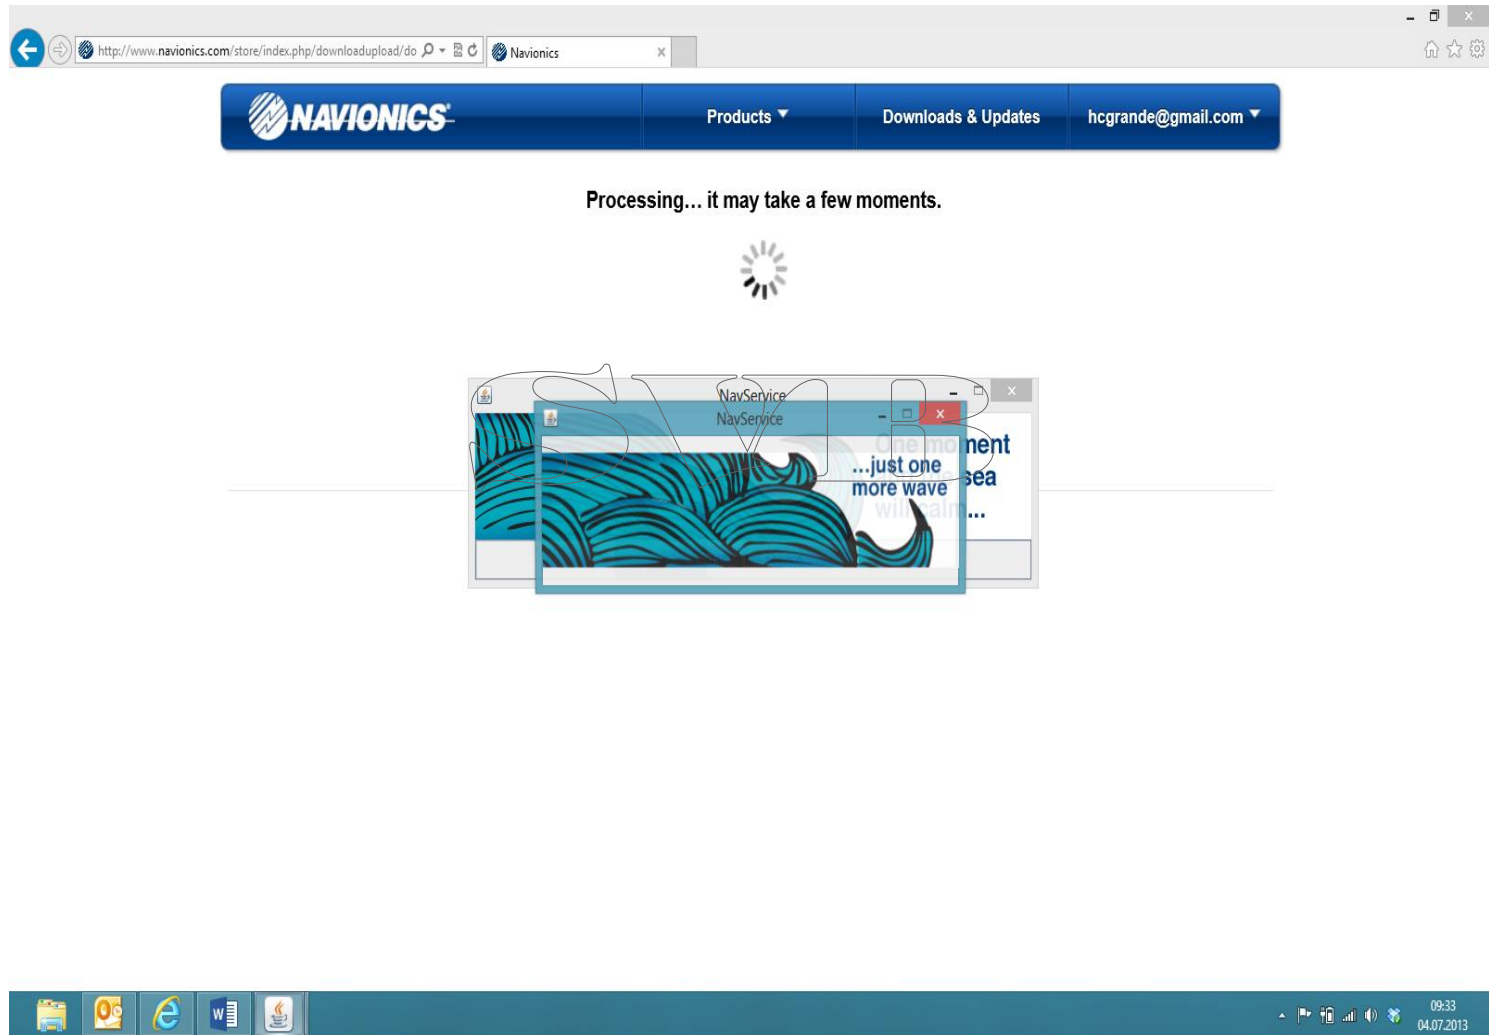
http://www.navionics.com/store/index.php/downloadupload/do

Navionics

NAVIONICS

Products

Downloads & Updates

hcgrande@gmail.com

Processing... it may take a few moments.

NavService

NavService

One moment

...just one more wave

sea

will calm...

09:33
04.07.2013